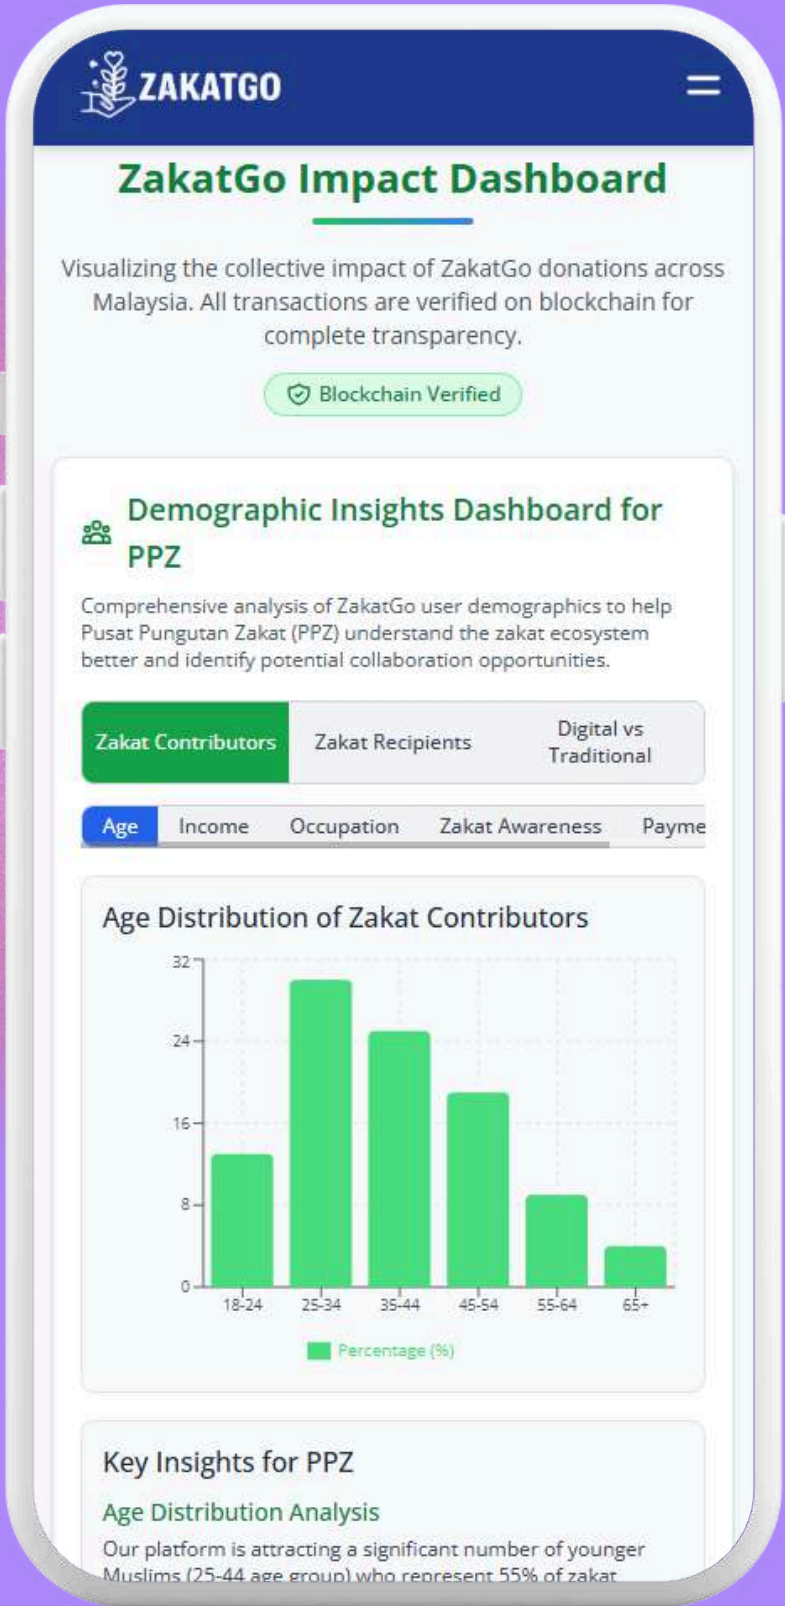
ZAKATGO

ZakatGo Impact Dashboard

Visualizing the collective impact of ZakatGo donations across Malaysia. All transactions are verified on blockchain for complete transparency.

Blockchain Verified

Demographic Insights Dashboard for PPZ

Comprehensive analysis of ZakatGo user demographics to help Pusat Pungutan Zakat (PPZ) understand the zakat ecosystem better and identify potential collaboration opportunities.

Zakat Contributors | Zakat Recipients | Digital vs Traditional

Age | Income | Occupation | Zakat Awareness | Payme

Age Distribution of Zakat Contributors

32
24
16
8
0
18-24 25-34 35-44 45-54 55-64 65+

Percentage (%)

Key Insights for PPZ

Age Distribution Analysis

Our platform is attracting a significant number of younger Muslims (25-44 age group) who represent 55% of zakat